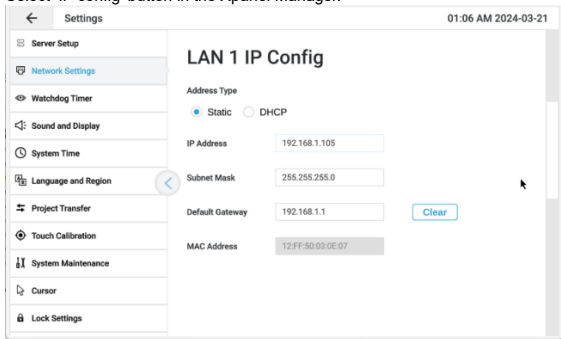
Select "IP config" button in the Xpanel Manager.

Settings

01:06 AM 2024-03-21

Server Setup
Network Settings
Watchdog Timer
Sound and Display
System Time
Language and Region
Project Transfer
Touch Calibration
System Maintenance
Cursor
Lock Settings

LAN 1 IP Config

Address Type

Static DHCP

IP Address 192.168.1.105

Subnet Mask 255.255.255.0

Default Gateway 192.168.1.1 Clear

MAC Address 12:FF:50:03:0E:07